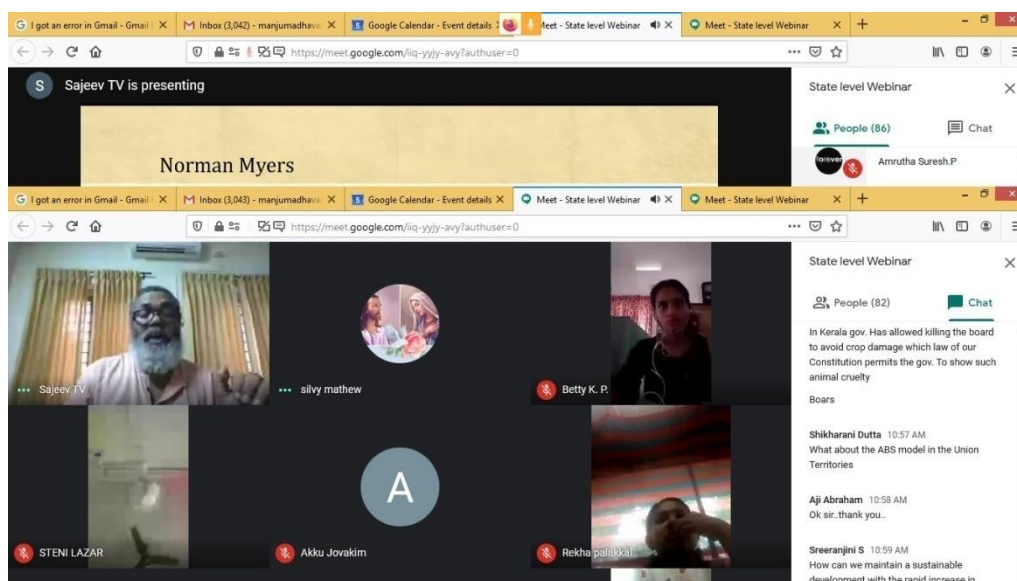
G I got an error in Gmail - Gmail × | M Inbox (3,042) - manjumadhava × | Google Calendar - Event details × | Meet - State level Webinar × | Meet - State level Webinar × | +

https://meet.google.com/iiq-yyjy-avy?authuser=0

S Sajeev TV is presenting

Norman Myers

State level Webinar

People (86) Chat

Amrutha Suresh.P

G I got an error in Gmail - Gmail × | M Inbox (3,043) - manjumadhava × | Google Calendar - Event details × | Meet - State level Webinar × | Meet - State level Webinar × | +

https://meet.google.com/iiq-yyjy-avy?authuser=0

Sajeev TV

silvy mathew

Betty K. P.

STENI LAZAR

A

Akku Jovakim

Rekha palakkal

State level Webinar

People (82) Chat

In Kerala gov. Has allowed killing the board to avoid crop damage which law of our Constitution permits the gov. To show such animal cruelty

Boars

Shikharani Dutta 10:57 AM
What about the ABS model in the Union Territories

Aji Abraham 10:58 AM
Ok sir..thank you..

Sreeranjini S 10:59 AM
How can we maintain a sustainable development with the rapid increase in